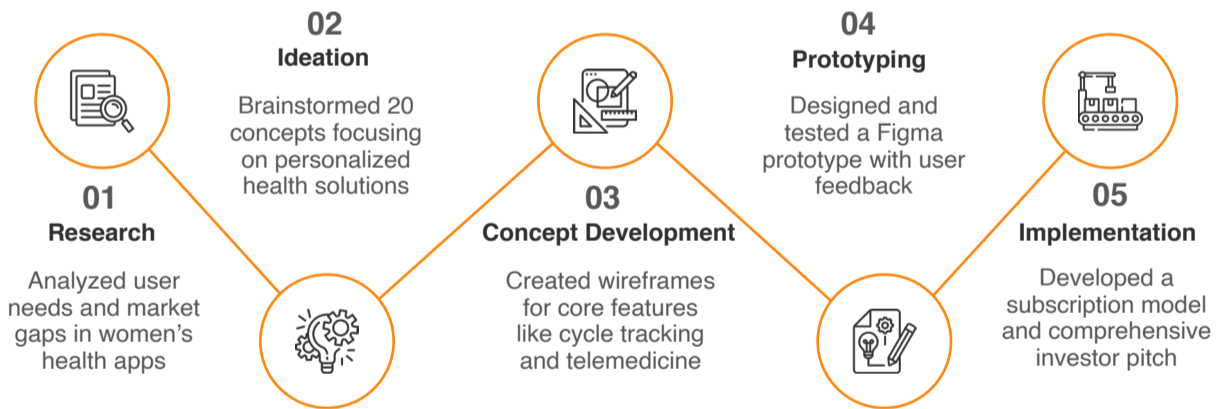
02
Ideation

Brainstormed 20 concepts focusing on personalized health solutions

04
Prototyping

Designed and tested a Figma prototype with user feedback

01
Research

Analyzed user needs and market gaps in women's health apps

03
Concept Development

Created wireframes for core features like cycle tracking and telemedicine

05
Implementation

Developed a subscription model and comprehensive investor pitch